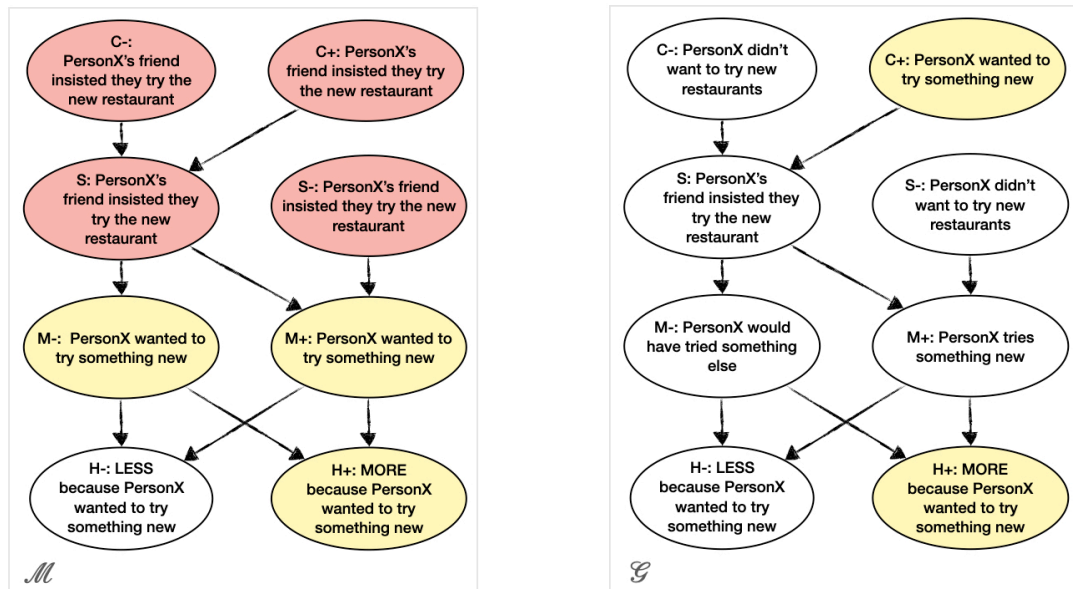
C-: PersonX's friend insisted they try the new restaurant

C+: PersonX's friend insisted they try the new restaurant

S: PersonX's friend insisted they try the new restaurant

S-: PersonX's friend insisted they try the new restaurant

M-: PersonX wanted to try something new

M+: PersonX wanted to try something new

H-: LESS because PersonX wanted to try something new

H+: MORE because PersonX wanted to try something new

$\mathscr{M}$

C-: PersonX didn't want to try new restaurants

C+: PersonX wanted to try something new

S: PersonX's friend insisted they try the new restaurant

S-: PersonX didn't want to try new restaurants

M-: PersonX would have tried something else

M+: PersonX tries something new

H-: LESS because PersonX wanted to try something new

H+: MORE because PersonX wanted to try something new

$\mathscr{G}$